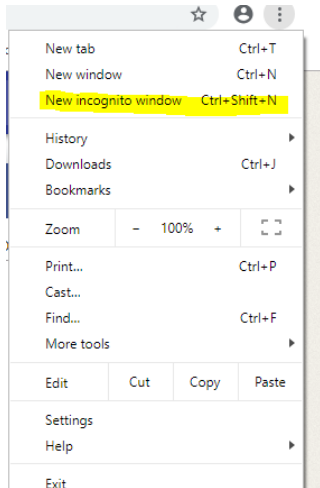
New tab Ctrl+T
New window Ctrl+N
New incognito window Ctrl+Shift+N

History
Downloads Ctrl+J
Bookmarks

Zoom – 100% +

Print... Ctrl+P
Cast...
Find... Ctrl+F
More tools

Edit Cut Copy Paste

Settings
Help

Exit